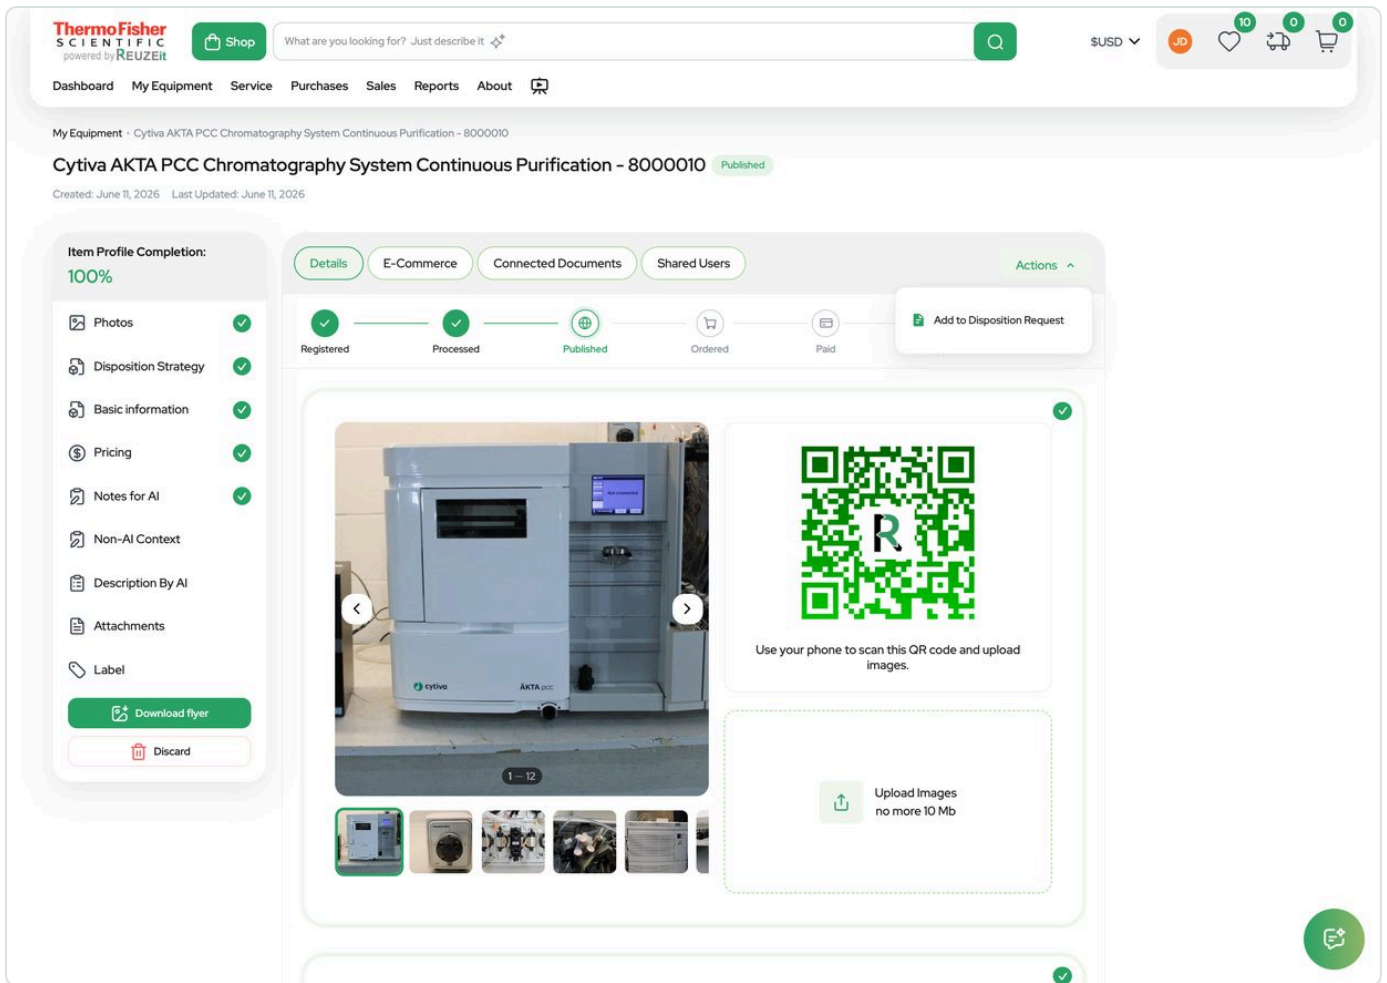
ThermoFisher SCIENTIFIC powered by REUZEit

Shop

What are you looking for? Just describe it

$USD

JD

10 0 0

Dashboard My Equipment Service Purchases Sales Reports About

My Equipment · Cytiva AKTA PCC Chromatography System Continuous Purification - 8000010

Cytiva AKTA PCC Chromatography System Continuous Purification - 8000010 Published

Created: June 11, 2026 Last Updated: June 11, 2026

Item Profile Completion:
100%

Photos
Disposition Strategy
Basic information
Pricing
Notes for AI
Non-AI Context
Description By AI
Attachments
Label

Download flyer
Discard

Details E-Commerce Connected Documents Shared Users Actions

Add to Disposition Request

Registered Processed Published Ordered Paid

cytiva ÄKTA pcc

1 — 12

Use your phone to scan this QR code and upload images.

Upload Images
no more 10 Mb